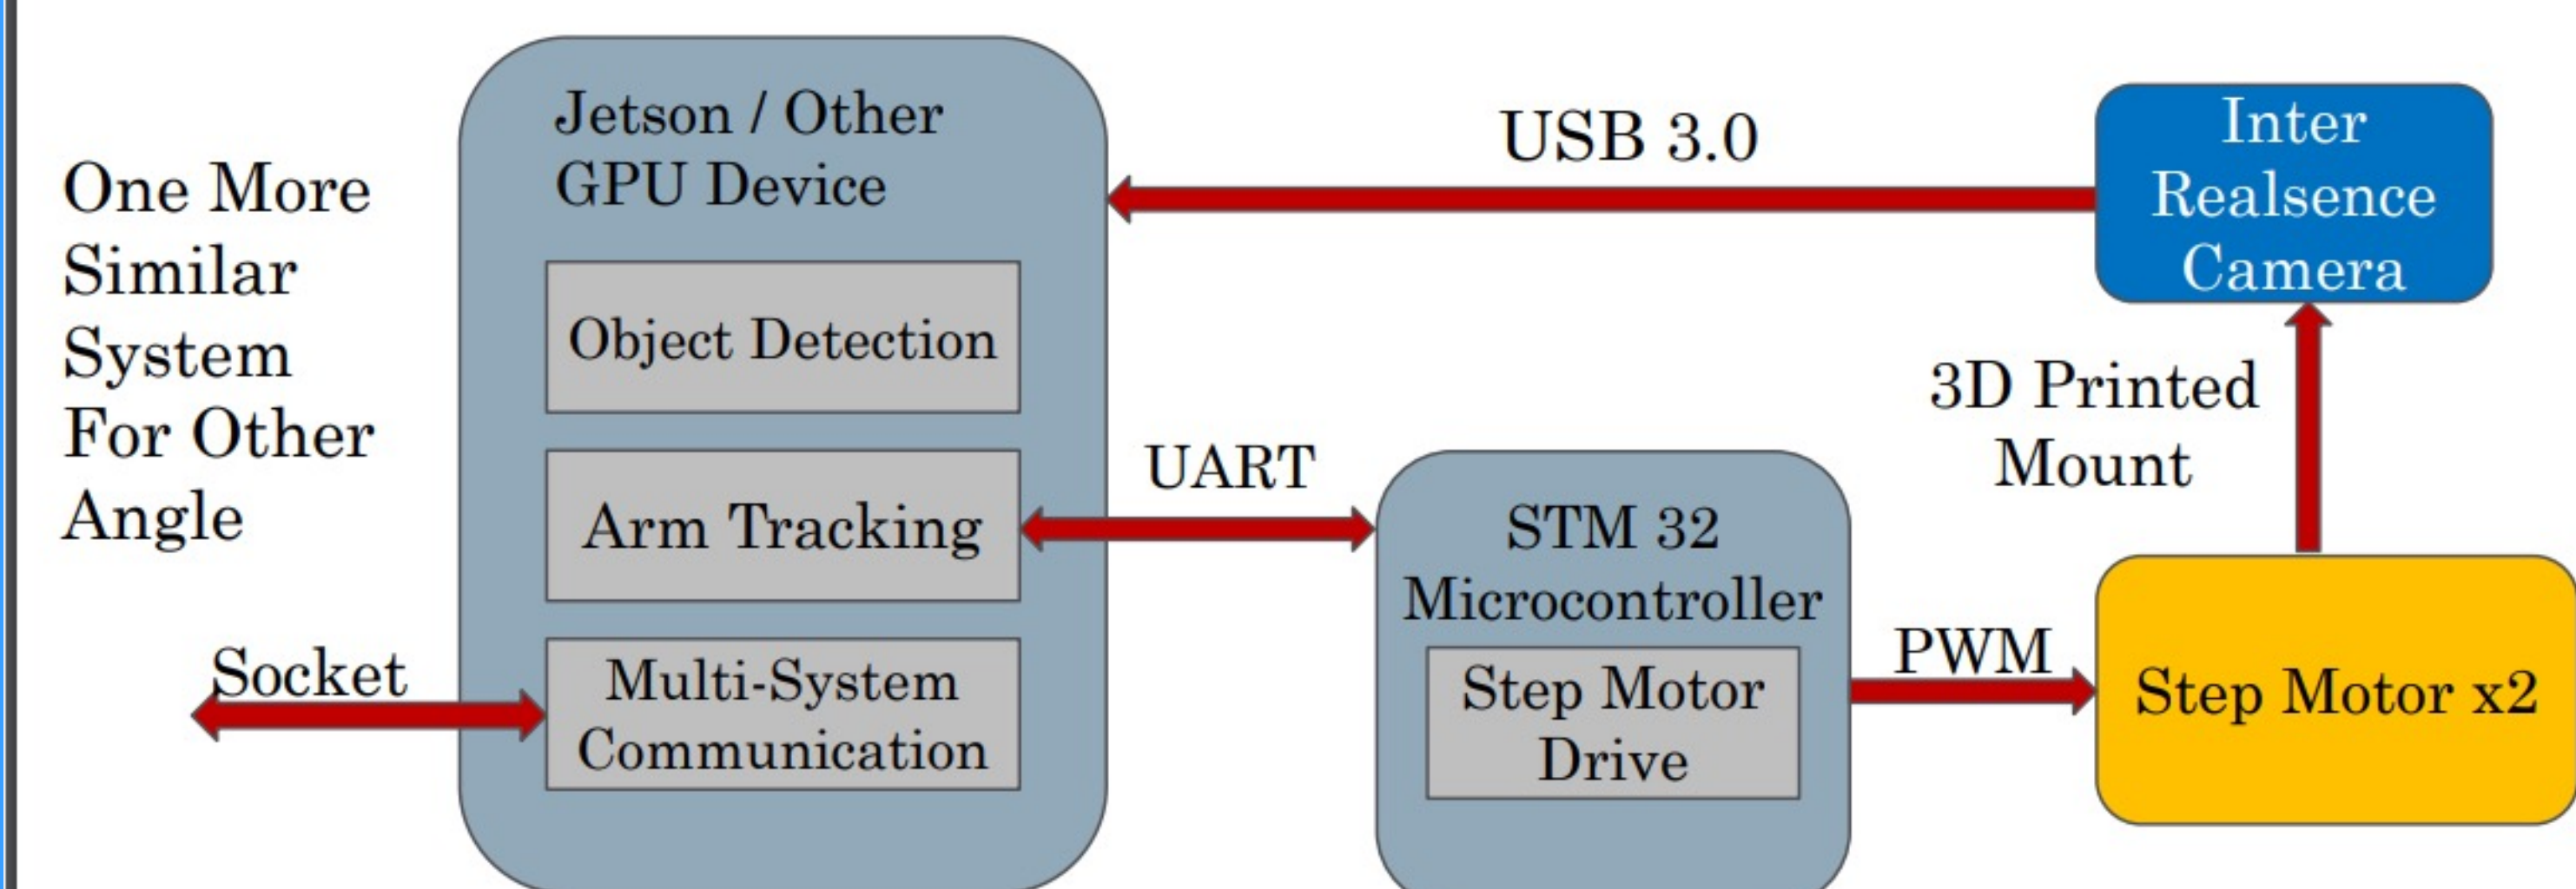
One More Similar System For Other Angle

Jetson / Other GPU Device

Object Detection

Arm Tracking

Multi-System Communication

Socket

USB 3.0

Inter Realsence Camera

3D Printed Mount

UART

STM 32 Microcontroller

Step Motor Drive

PWM

Step Motor x2